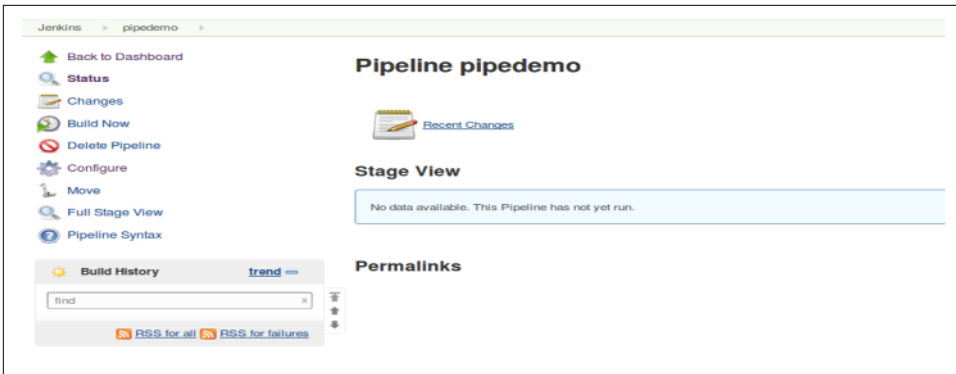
Jenkins ▸ pipedemo ▸

Back to Dashboard
Status
Changes
Build Now
Delete Pipeline
Configure
Move
Full Stage View
Pipeline Syntax

Build History
trend

find
×

RSS for all
RSS for failures

Pipeline pipedemo

Recent Changes

Stage View

No data available. This Pipeline has not yet run.

Permalinks